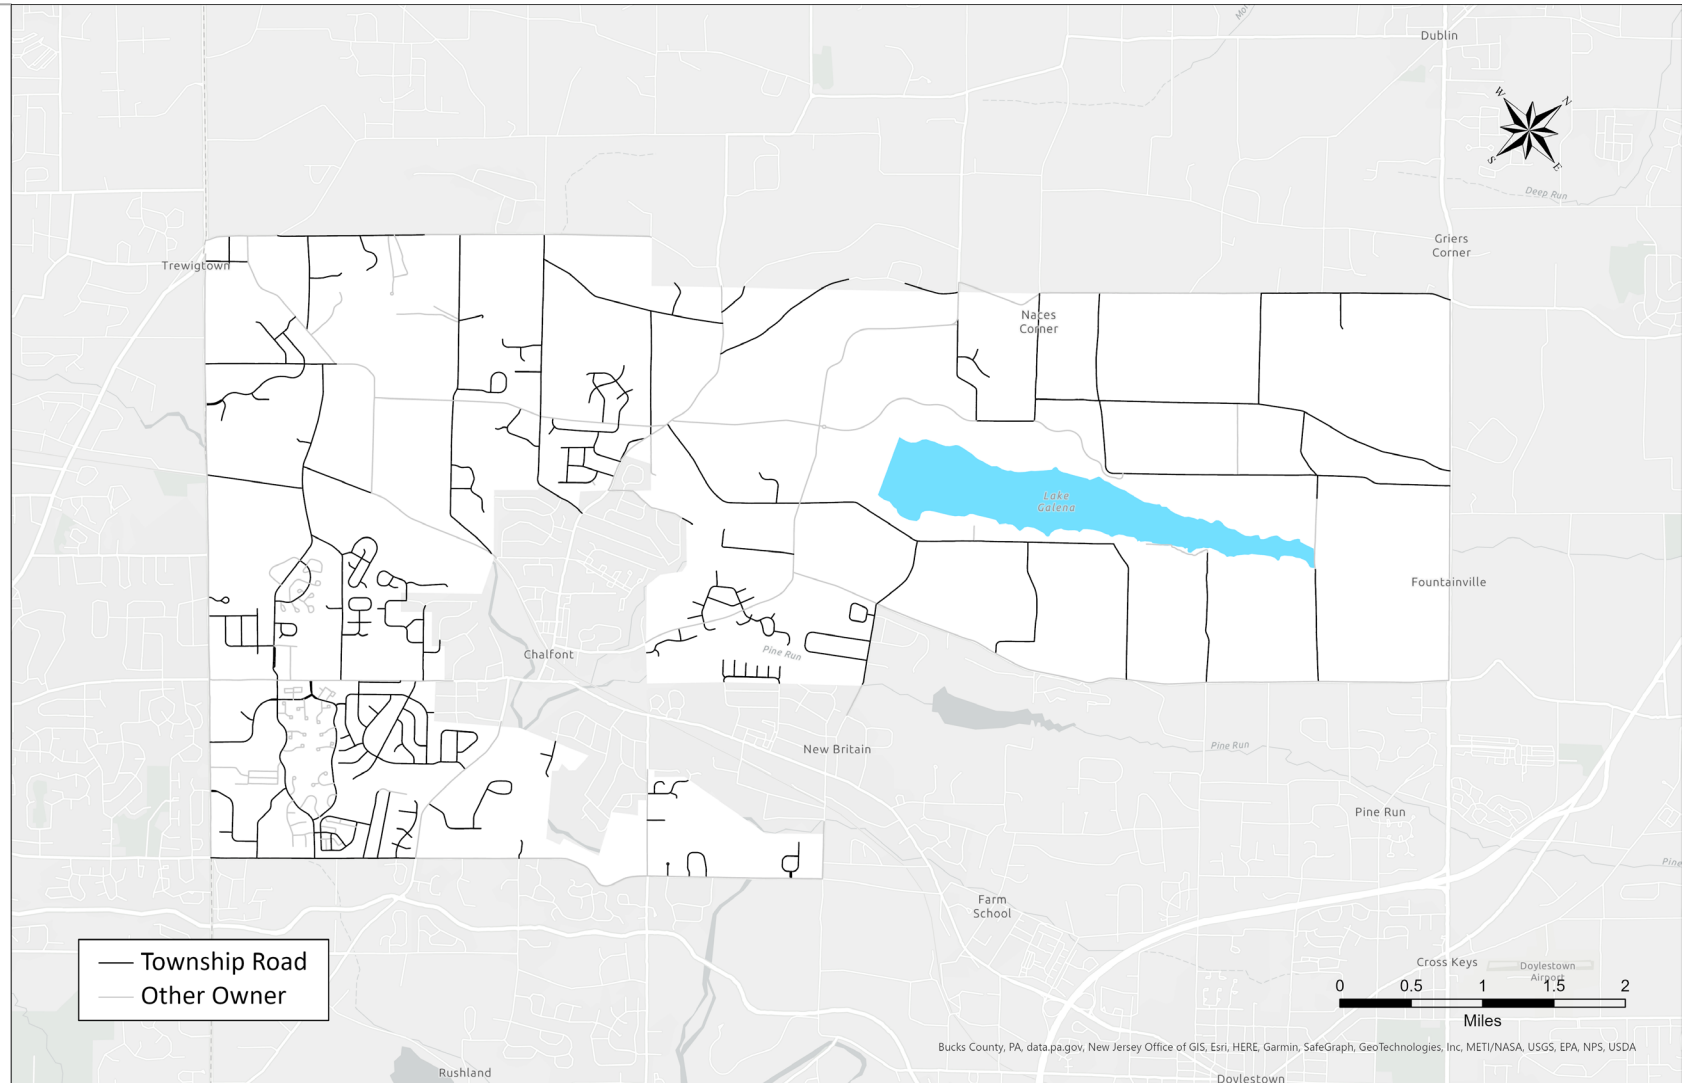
Dublin

W
N
S
E

Deep Run

Griers Corner

Trewigtown

Naces Corner

Lake Galena

Fountainville

Chalfont

Pine Run

New Britain

Pine Run

Pine Run

Farm School

Cross Keys

Doylestown Airport

Township Road
Other Owner

0 0.5 1 1.5 2
Miles

Bucks County, PA, data.pa.gov, New Jersey Office of GIS, Esri, HERE, Garmin, SafeGraph, GeoTechnologies, Inc, METI/NASA, USGS, EPA, NPS, USDA

Rushland

Doylestown